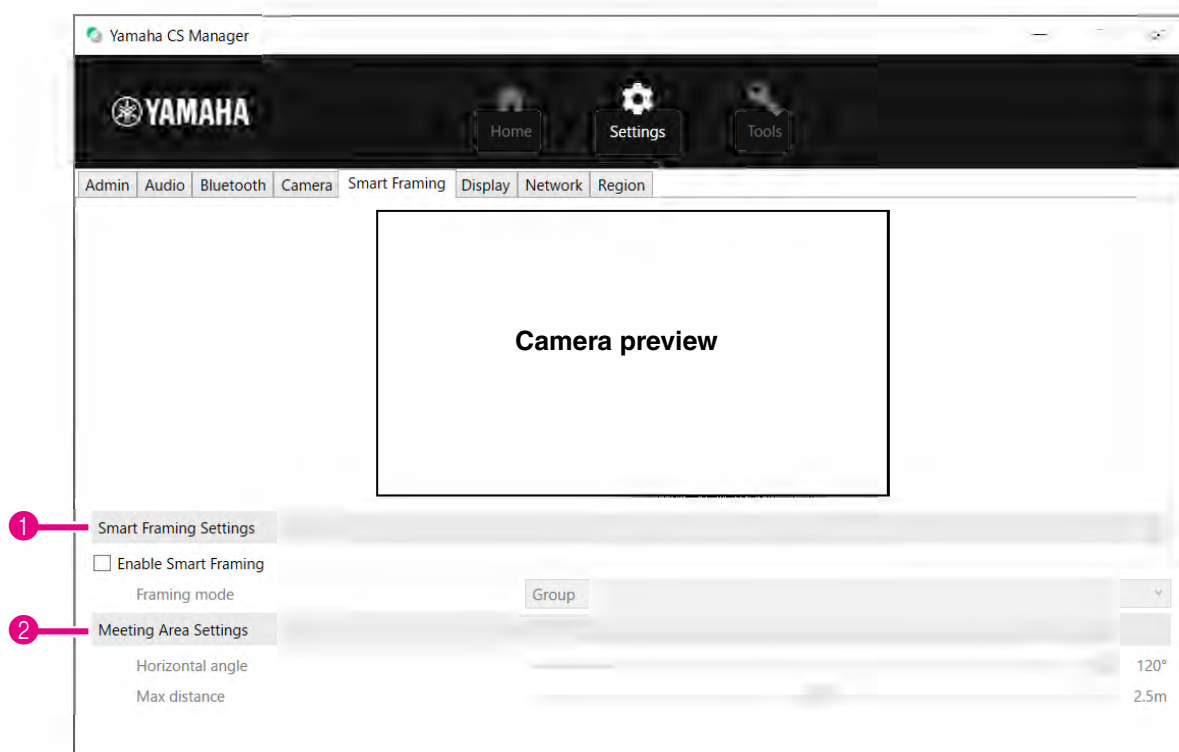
Yamaha CS Manager

YAMAHA

Home

Settings

Tools

Admin | Audio | Bluetooth | Camera | Smart Framing | Display | Network | Region

Camera preview

1 Smart Framing Settings

Enable Smart Framing

Framing mode

Group

2 Meeting Area Settings

Horizontal angle

120°

Max distance

2.5m